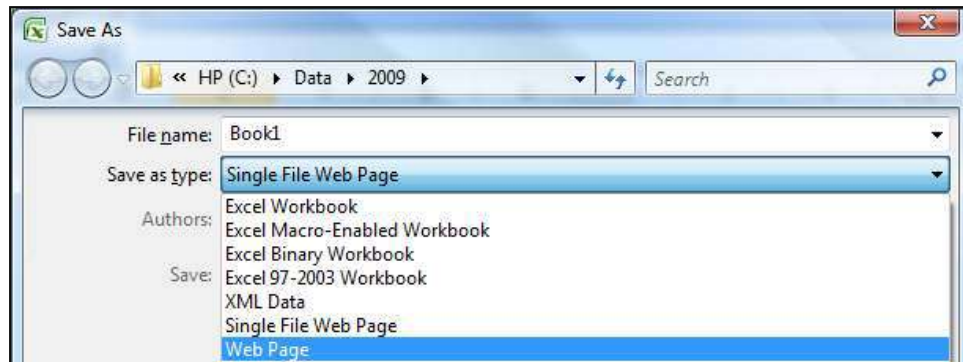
Save As

« HP (C:) ▸ Data ▸ 2009 ▸

Search

File name: Book1

Save as type: Single File Web Page

Authors:

Save:

Excel Workbook
Excel Macro-Enabled Workbook
Excel Binary Workbook
Excel 97-2003 Workbook
XML Data
Single File Web Page
Web Page